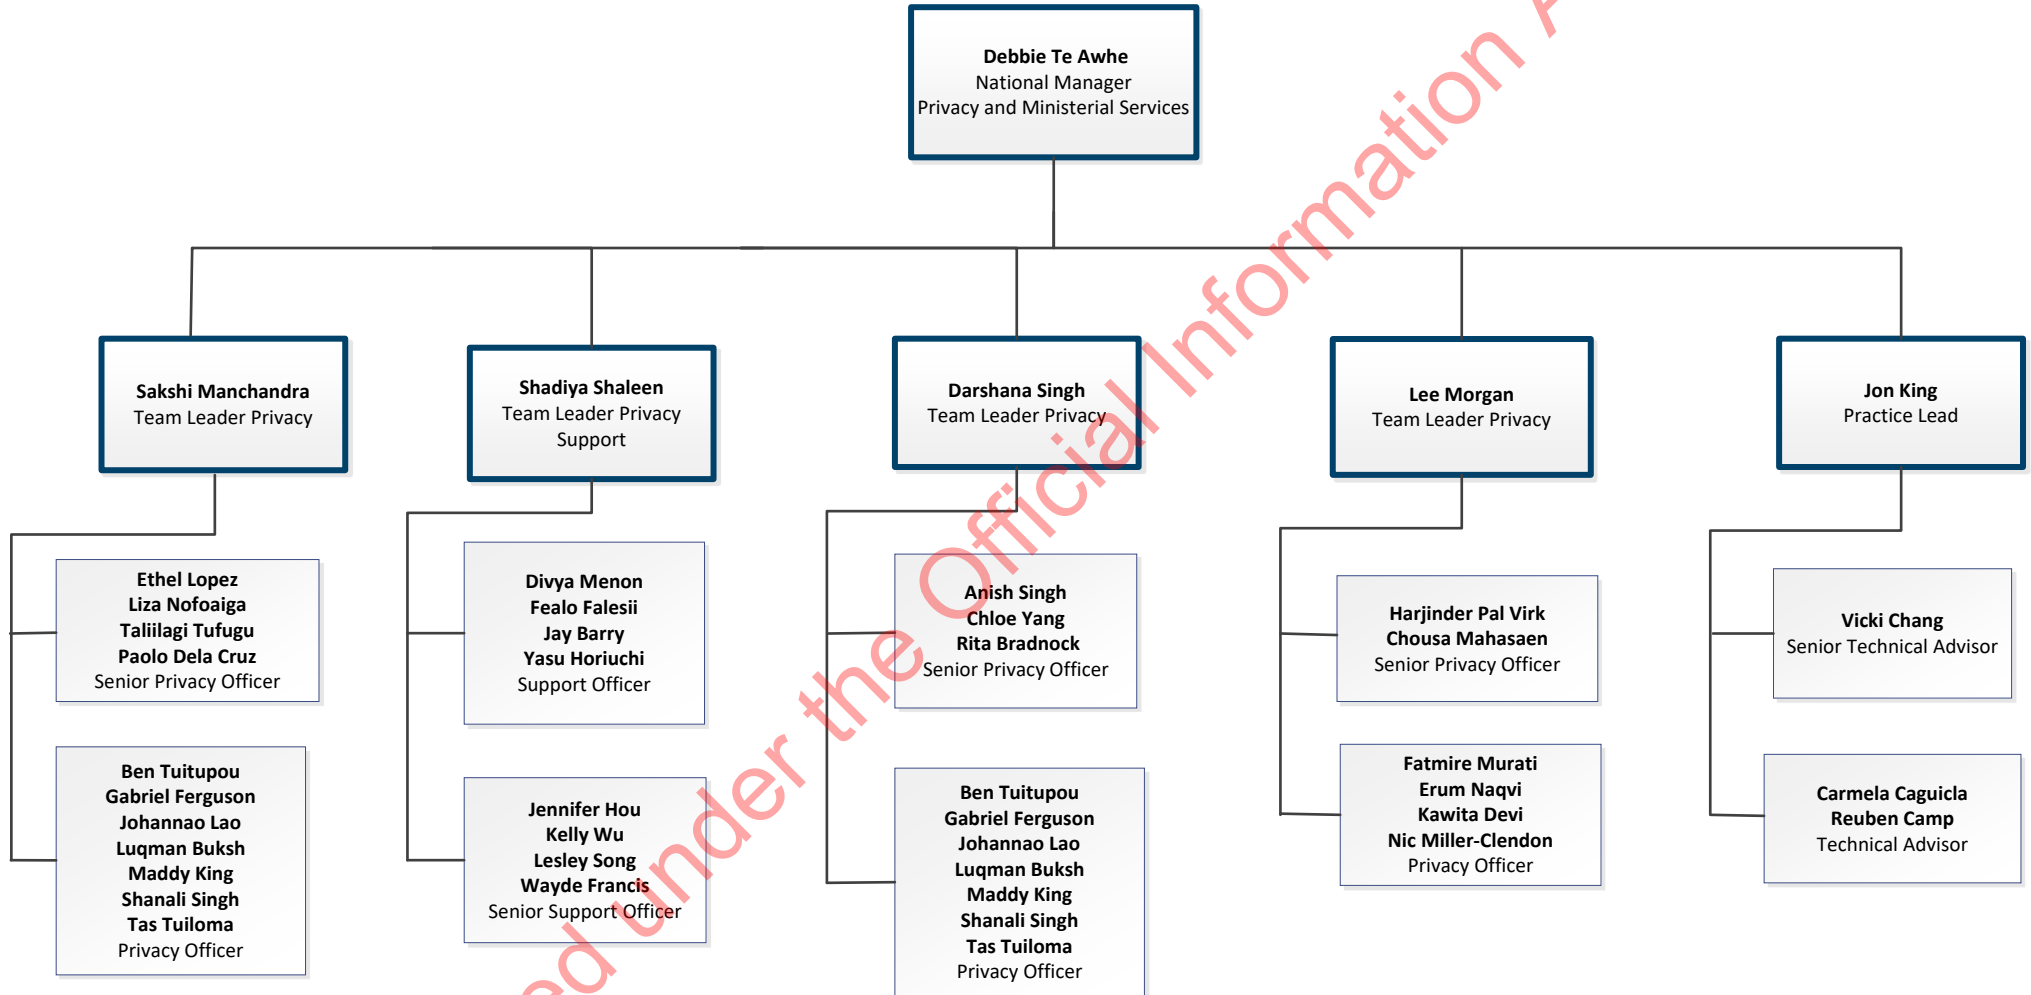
**Debbie Te Awhe**
National Manager
Privacy and Ministerial Services

**Sakshi Manchandra**
Team Leader Privacy

**Shadiya Shaleen**
Team Leader Privacy Support

**Darshana Singh**
Team Leader Privacy

**Lee Morgan**
Team Leader Privacy

**Jon King**
Practice Lead

**Ethel Lopez**
**Liza Nofoaiga**
**Taliilagi Tufugu**
**Paolo Dela Cruz**
Senior Privacy Officer

**Ben Tuitupou**
**Gabriel Ferguson**
**Johannao Lao**
**Luqman Buksh**
**Maddy King**
**Shanali Singh**
**Tas Tuiloma**
Privacy Officer

**Divya Menon**
**Fealo Falesii**
**Jay Barry**
**Yasu Horiuchi**
Support Officer

**Jennifer Hou**
**Kelly Wu**
**Lesley Song**
**Wayde Francis**
Senior Support Officer

**Anish Singh**
**Chloe Yang**
**Rita Bradnock**
Senior Privacy Officer

**Ben Tuitupou**
**Gabriel Ferguson**
**Johannao Lao**
**Luqman Buksh**
**Maddy King**
**Shanali Singh**
**Tas Tuiloma**
Privacy Officer

**Harjinder Pal Virk**
**Chousa Mahasaen**
Senior Privacy Officer

**Fatmire Murati**
**Erum Naqvi**
**Kawita Devi**
**Nic Miller-Clendon**
Privacy Officer

**Vicki Chang**
Senior Technical Advisor

**Carmela Caguicla**
**Reuben Camp**
Technical Advisor

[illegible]d under the Official Information A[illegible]